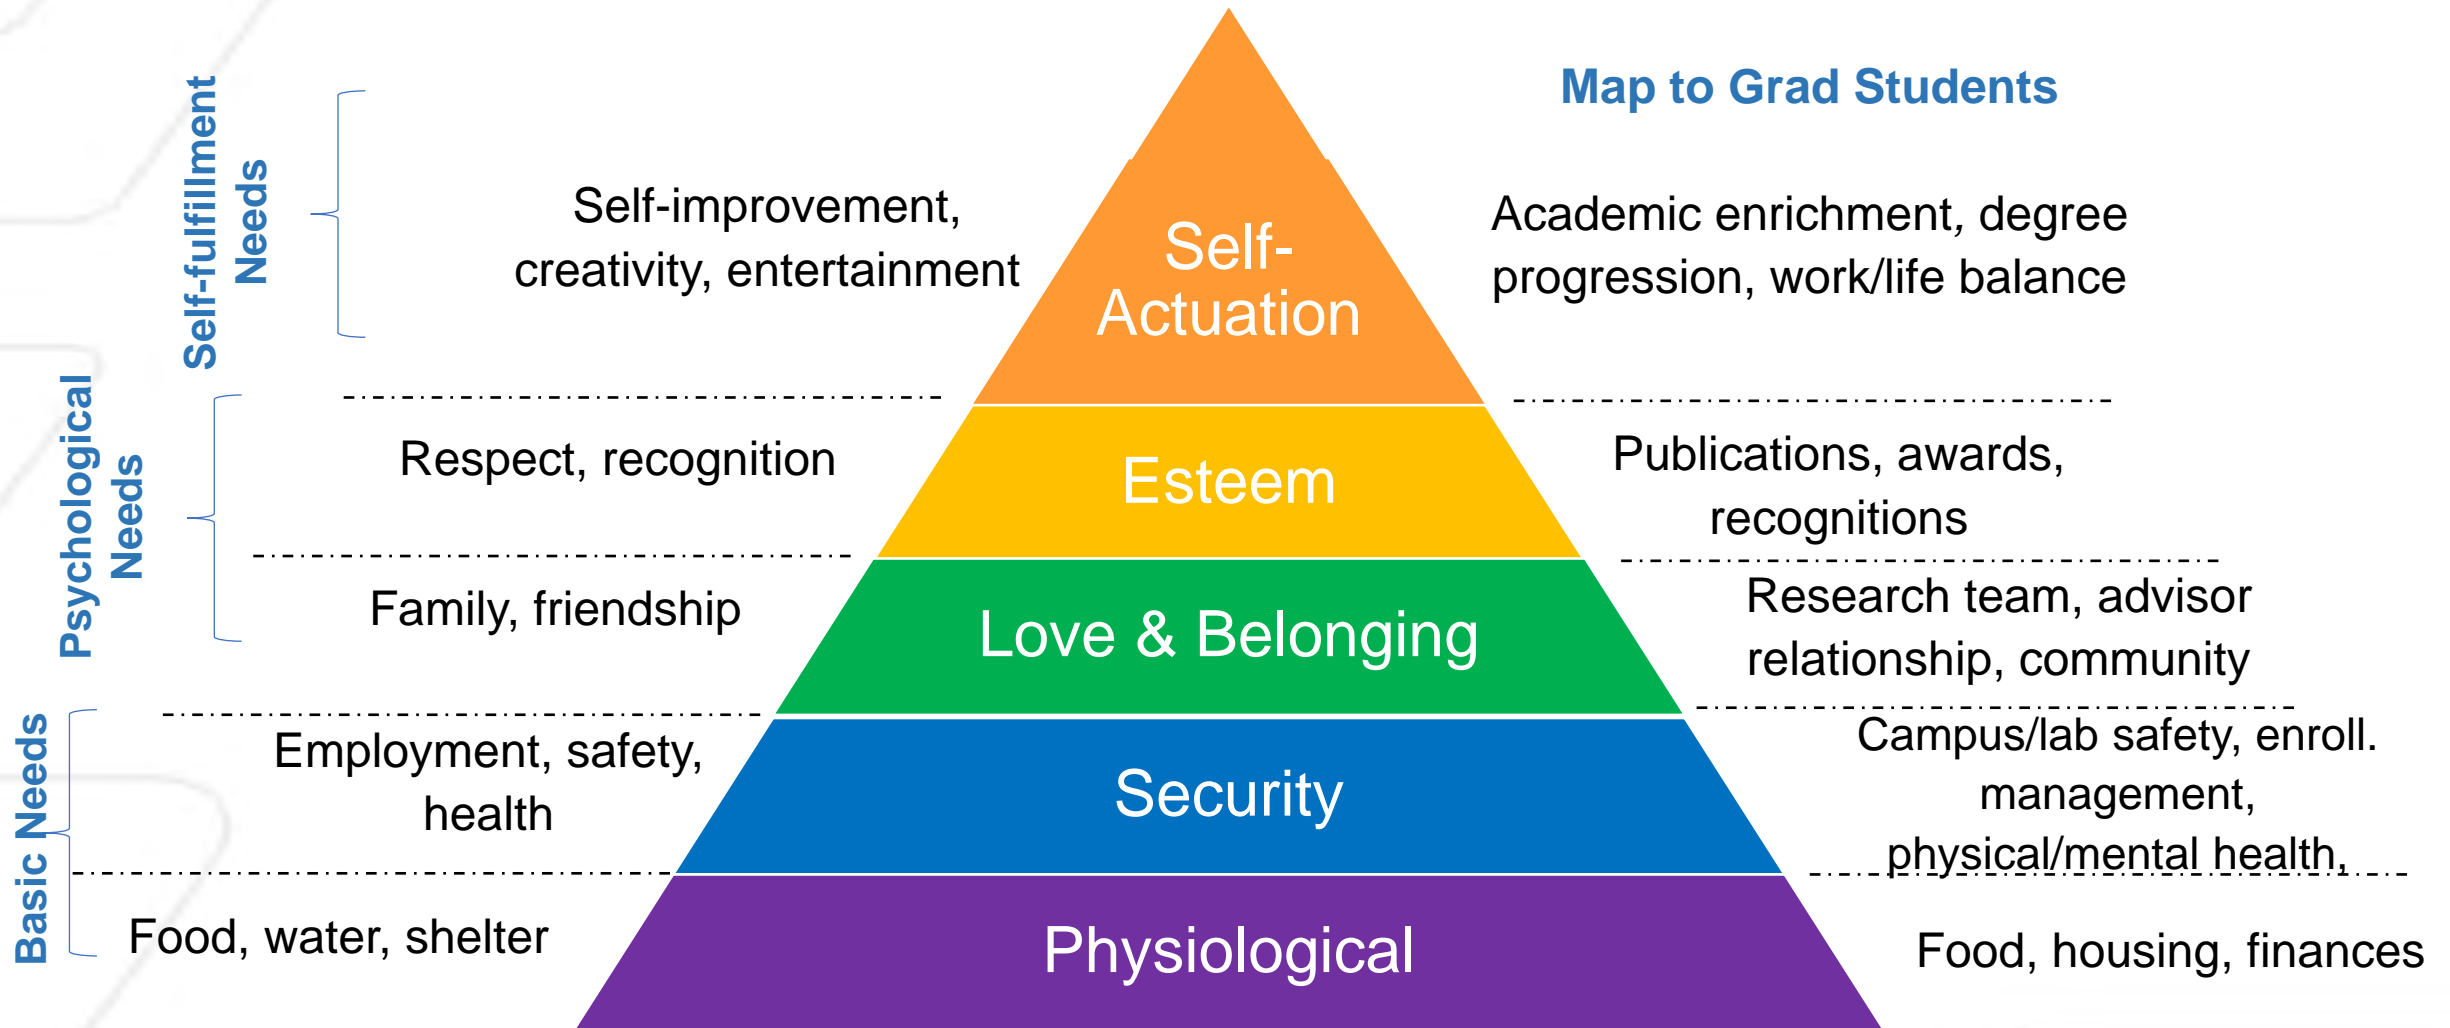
Self-fulfillment Needs

Psychological Needs

Basic Needs

Self-improvement, creativity, entertainment

Respect, recognition

Family, friendship

Employment, safety, health

Food, water, shelter

Self-Actuation

Esteem

Love & Belonging

Security

Physiological

Map to Grad Students

Academic enrichment, degree progression, work/life balance

Publications, awards, recognitions

Research team, advisor relationship, community

Campus/lab safety, enroll. management, physical/mental health,

Food, housing, finances